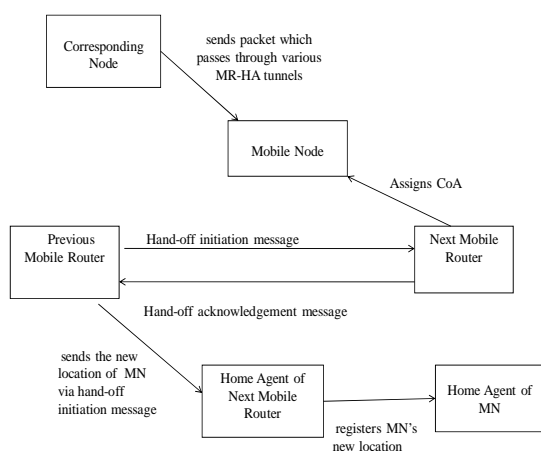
Corresponding Node

sends packet which passes through various MR-HA tunnels

Mobile Node

Assigns CoA

Previous Mobile Router

Hand-off initiation message

Next Mobile Router

Hand-off acknowledgement message

sends the new location of MN via hand-off initiation message

Home Agent of Next Mobile Router

registers MN's new location

Home Agent of MN